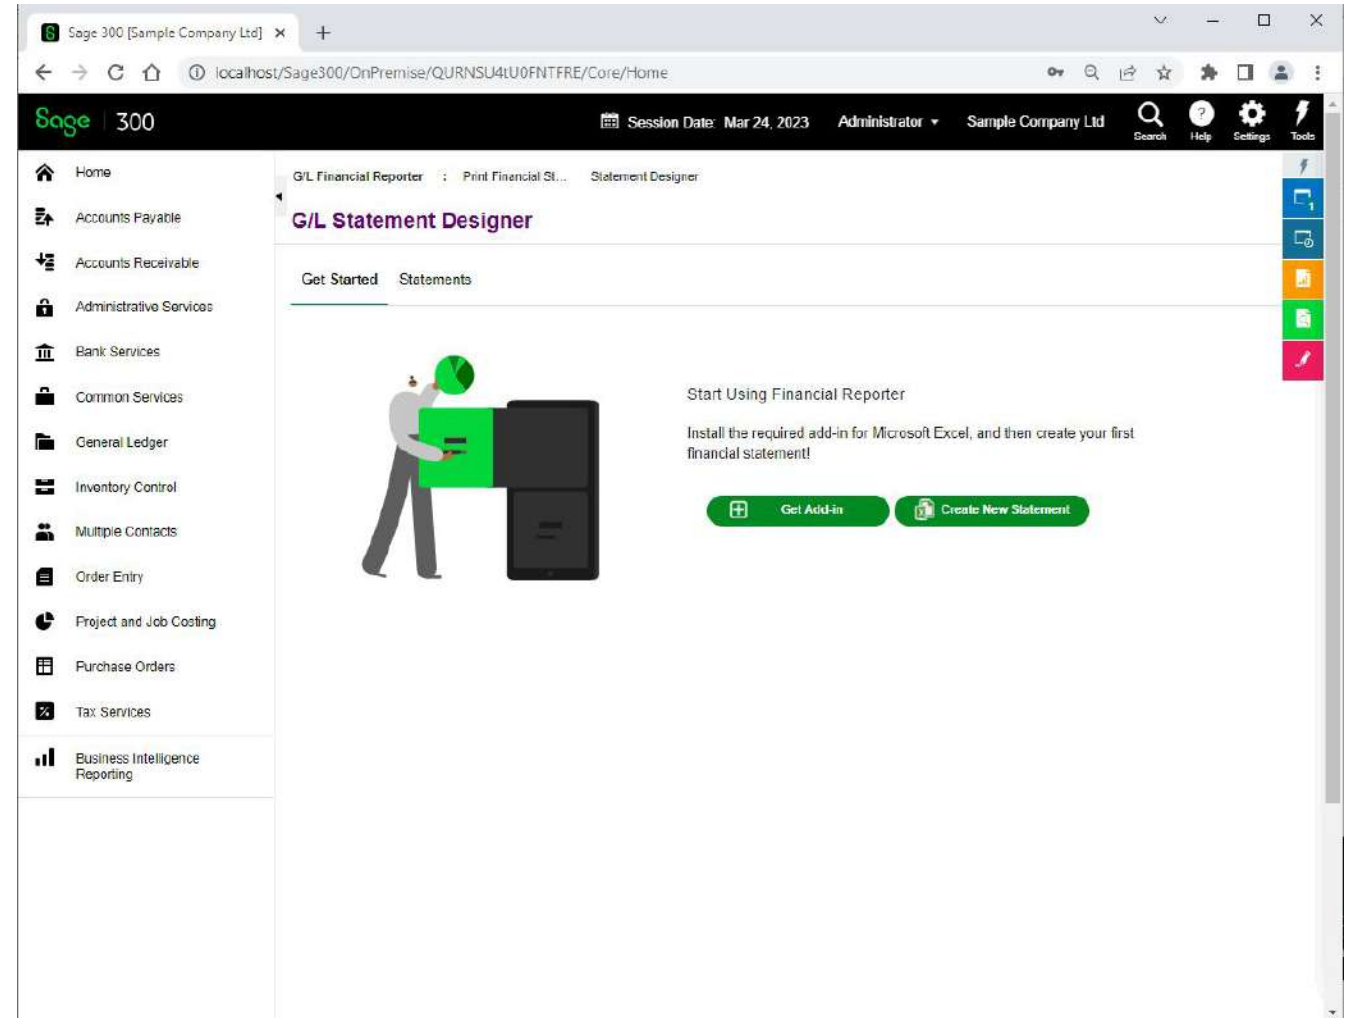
Sage 300 [Sample Company Ltd] ×

localhost/Sage300/OnPremise/QURNSU4tU0FNTFRE/Core/Home

Sage | 300

Session Date: Mar 24, 2023 Administrator Sample Company Ltd Search Help Settings Tools

Home
Accounts Payable
Accounts Receivable
Administrative Services
Bank Services
Common Services
General Ledger
Inventory Control
Multiple Contacts
Order Entry
Project and Job Costing
Purchase Orders
Tax Services
Business Intelligence Reporting

G/L Financial Reporter : Print Financial St... Statement Designer

G/L Statement Designer

Get Started Statements

Start Using Financial Reporter

Install the required add-in for Microsoft Excel, and then create your first financial statement!

Get Add-in Create New Statement